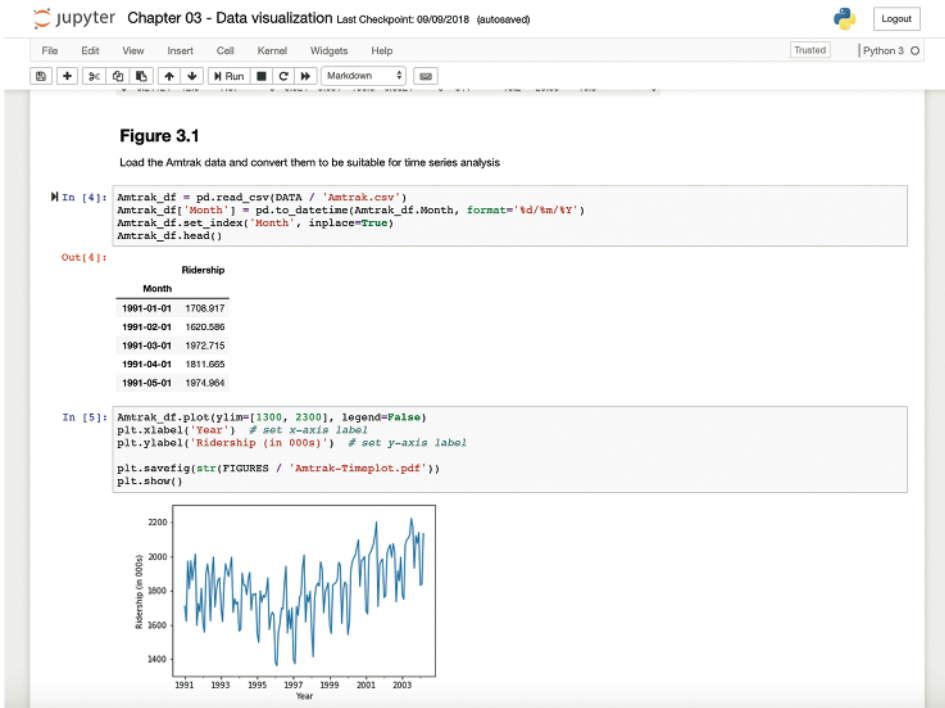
jupyter Chapter 03 - Data visualization Last Checkpoint: 09/09/2018 (autosaved)

Logout

File Edit View Insert Cell Kernel Widgets Help

Trusted | Python 3

Run Markdown

**Figure 3.1**

Load the Amtrak data and convert them to be suitable for time series analysis

In [4]:
```
Amtrak_df = pd.read_csv(DATA / 'Amtrak.csv')
Amtrak_df['Month'] = pd.to_datetime(Amtrak_df.Month, format='%d/%m/%Y')
Amtrak_df.set_index('Month', inplace=True)
Amtrak_df.head()
```

Out[4]:

| Month | Ridership |
|---|---|
| 1991-01-01 | 1708.917 |
| 1991-02-01 | 1620.586 |
| 1991-03-01 | 1972.715 |
| 1991-04-01 | 1811.665 |
| 1991-05-01 | 1974.964 |

In [5]:
```
Amtrak_df.plot(ylim=[1300, 2300], legend=False)
plt.xlabel('Year')  # set x-axis label
plt.ylabel('Ridership (in 000s)')  # set y-axis label

plt.savefig(str(FIGURES / 'Amtrak-Timeplot.pdf'))
plt.show()
```

2200
2000
1800
1600
1400
Ridership (in 000s)
1991 1993 1995 1997 1999 2001 2003
Year